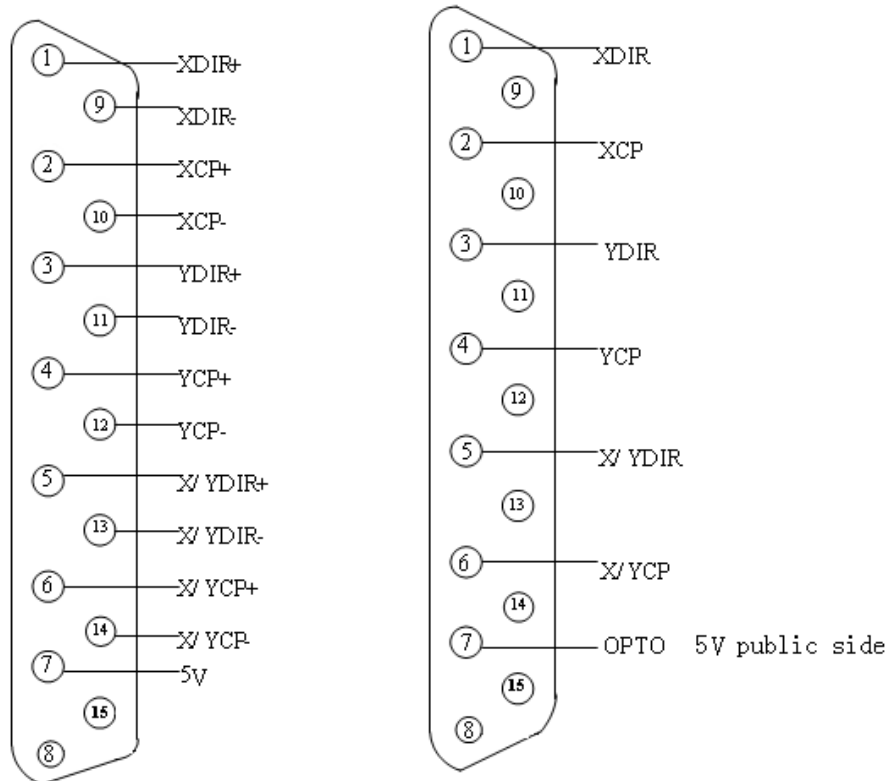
1 XDIR+
9 XDIR-
2 XCP+
10 XCP-
3 YDIR+
11 YDIR-
4 YCP+
12 YCP-
5 X/ YDIR+
13 X/ YDIR-
6 X/ YCP+
14 X/ YCP-
7 5V
15
8

1 XDIR
9
2 XCP
10
3 YDIR
11
4 YCP
12
5 X/ YDIR
13
6 X/ YCP
14
7 OPTO 5V public side
15
8